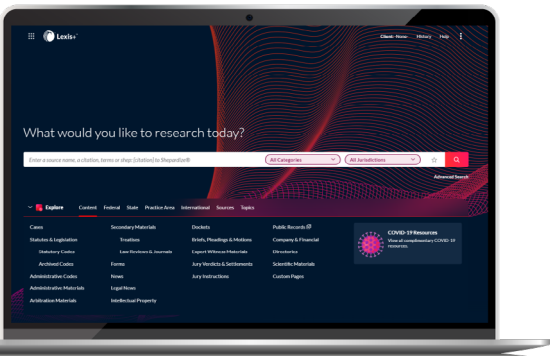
Lexis+

Client: None History Help

What would you like to research today?

Enter a source name, a citation, terms or shep: [citation] to Shepardize®

All Categories

All Jurisdictions

Advanced Search

Explore Content Federal State Practice Area International Sources Topics

Cases
Statutes & Legislation
Statutory Codes
Archived Codes
Administrative Codes
Administrative Materials
Arbitration Materials

Secondary Materials
Treatises
Law Reviews & Journals
Forms
News
Legal News
Intellectual Property

Dockets
Briefs, Pleadings & Motions
Expert Witness Materials
Jury Verdicts & Settlements
Jury Instructions

Public Records
Company & Financial
Directories
Scientific Materials
Custom Pages

COVID-19 Resources
View all complimentary COVID-19 resources.